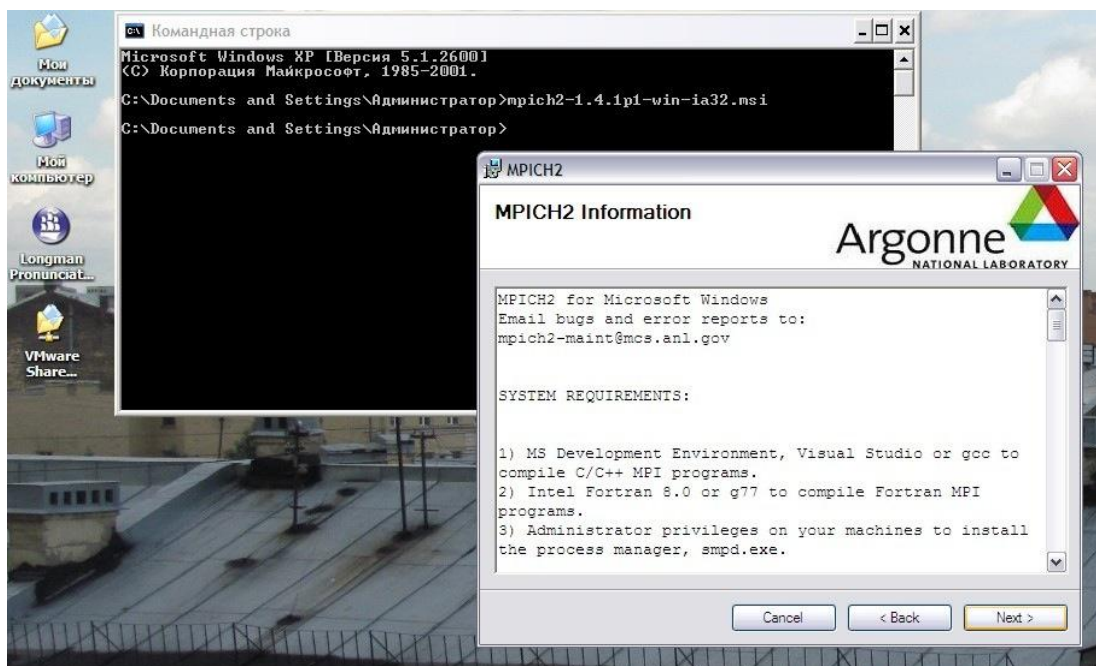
Мои документы

Мой компьютер

Longman Pronunciat...

VMware Share...

Командная строка

Microsoft Windows XP [Версия 5.1.2600]
(C) Корпорация Майкрософт, 1985-2001.

C:\Documents and Settings\Администратор>mpich2-1.4.1p1-win-ia32.msi

C:\Documents and Settings\Администратор>

MPICH2

MPICH2 Information

Argonne NATIONAL LABORATORY

MPICH2 for Microsoft Windows
Email bugs and error reports to:
mpich2-maint@mcs.anl.gov

SYSTEM REQUIREMENTS:

1) MS Development Environment, Visual Studio or gcc to compile C/C++ MPI programs.
2) Intel Fortran 8.0 or g77 to compile Fortran MPI programs.
3) Administrator privileges on your machines to install the process manager, smpd.exe.

Cancel

< Back

Next >